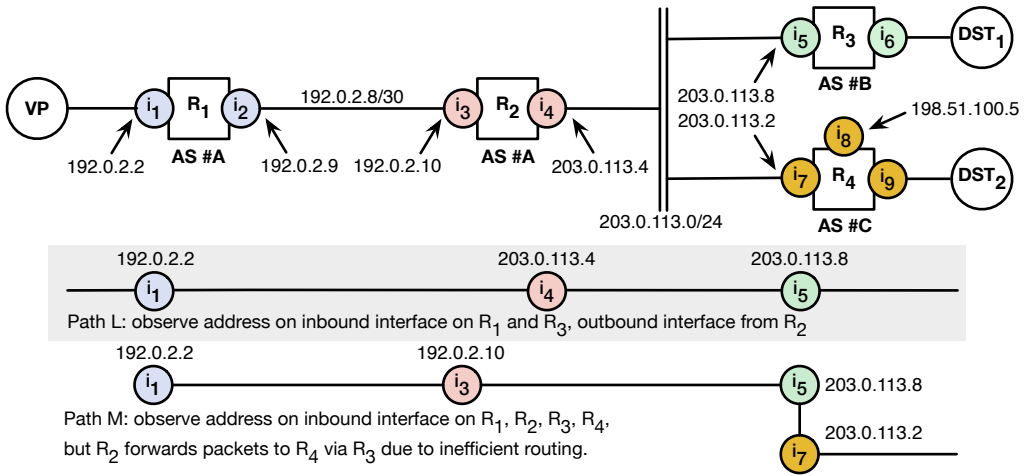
VP

$i_1$ $R_1$ $i_2$

192.0.2.2

AS #A

192.0.2.9

192.0.2.8/30

$i_3$ $R_2$ $i_4$

192.0.2.10

AS #A

203.0.113.4

203.0.113.0/24

$i_5$ $R_3$ $i_6$ $DST_1$

AS #B

203.0.113.8

203.0.113.2

$i_8$

198.51.100.5

$i_7$ $R_4$ $i_9$ $DST_2$

AS #C

192.0.2.2

$i_1$

203.0.113.4

$i_4$

203.0.113.8

$i_5$

Path L: observe address on inbound interface on $R_1$ and $R_3$, outbound interface from $R_2$

192.0.2.2

$i_1$

192.0.2.10

$i_3$

$i_5$ 203.0.113.8

Path M: observe address on inbound interface on $R_1$, $R_2$, $R_3$, $R_4$, but $R_2$ forwards packets to $R_4$ via $R_3$ due to inefficient routing.

203.0.113.2

$i_7$